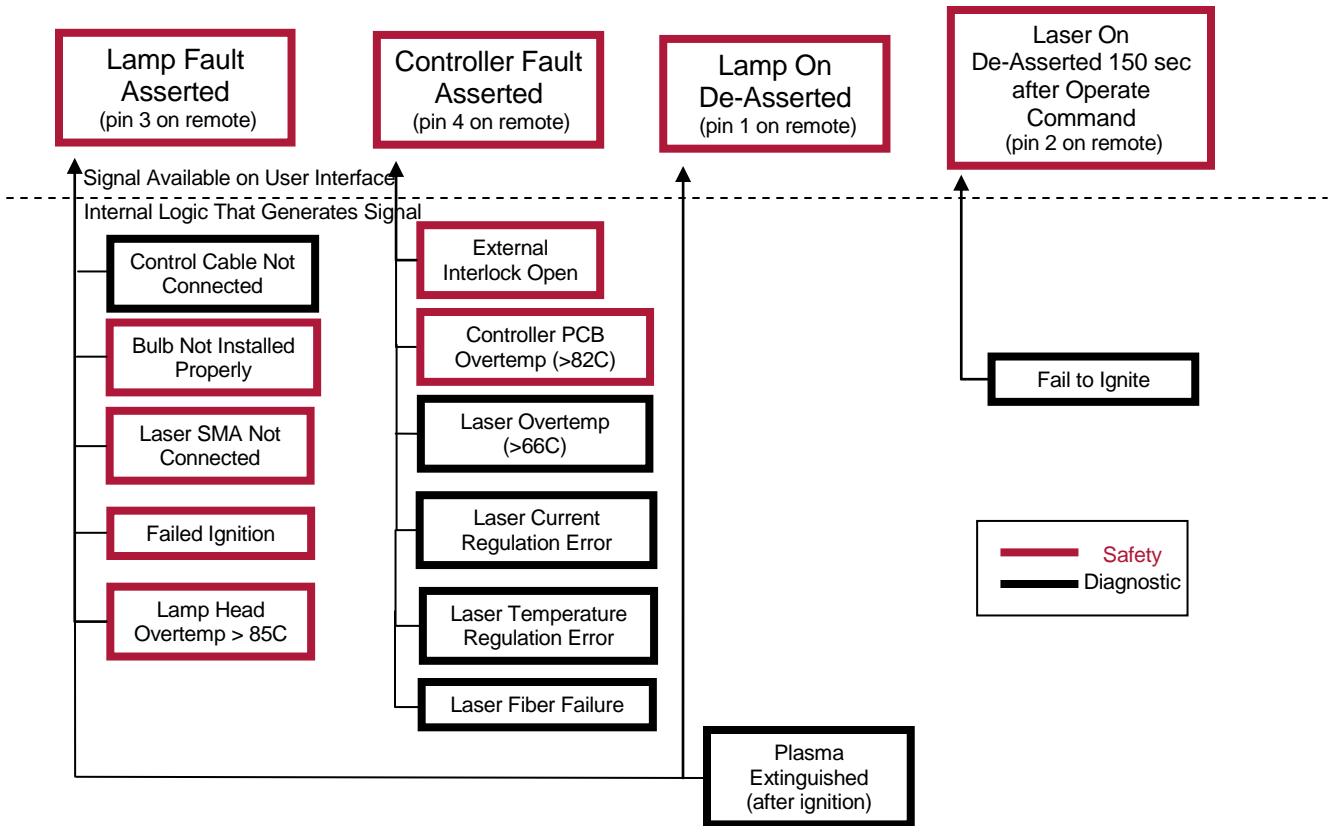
Lamp Fault Asserted
(pin 3 on remote)

Controller Fault Asserted
(pin 4 on remote)

Lamp On De-Asserted
(pin 1 on remote)

Laser On De-Asserted 150 sec after Operate Command
(pin 2 on remote)

Signal Available on User Interface
Internal Logic That Generates Signal

Control Cable Not Connected

Bulb Not Installed Properly

Laser SMA Not Connected

Failed Ignition

Lamp Head Overtemp > 85C

External Interlock Open

Controller PCB Overtemp (>82C)

Laser Overtemp (>66C)

Laser Current Regulation Error

Laser Temperature Regulation Error

Laser Fiber Failure

Fail to Ignite

Safety
Diagnostic

Plasma Extinguished (after ignition)